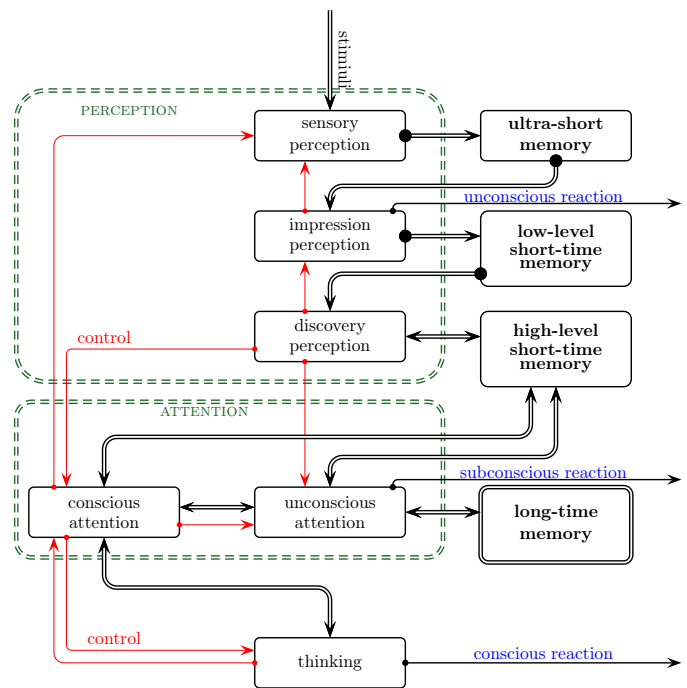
stimuli

PERCEPTION

sensory perception

ultra-short memory

unconscious reaction

impression perception

low-level short-time memory

control

discovery perception

high-level short-time memory

ATTENTION

subconscious reaction

conscious attention

unconscious attention

long-time memory

control

thinking

conscious reaction